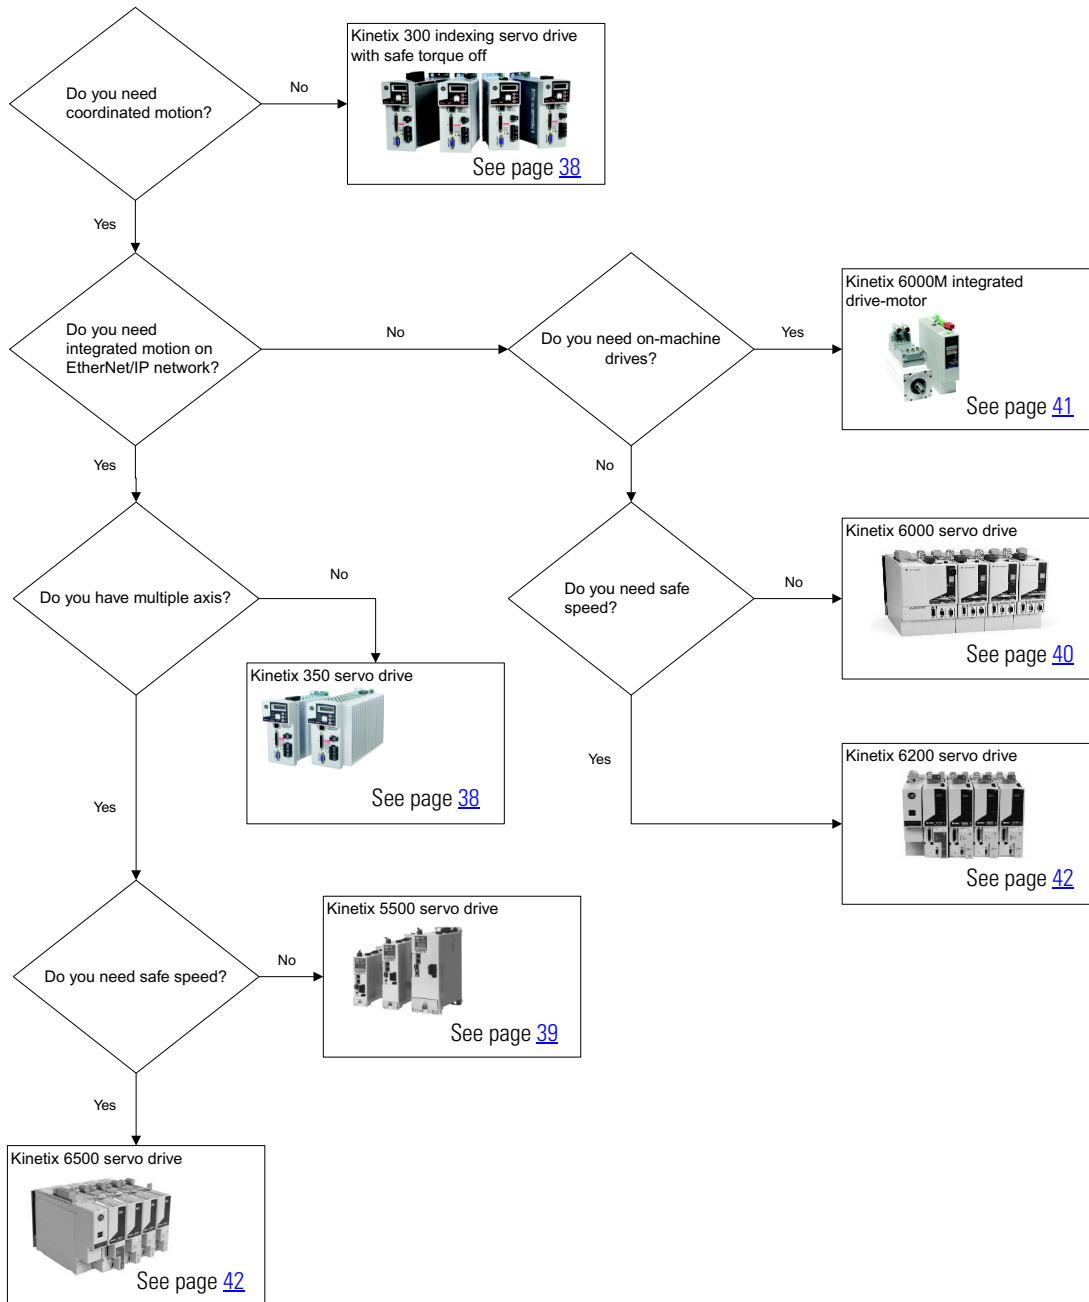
Do you need coordinated motion?

No

Kinetix 300 indexing servo drive with safe torque off

See page 38

Yes

Do you need integrated motion on EtherNet/IP network?

No

Do you need on-machine drives?

Yes

Kinetix 6000M integrated drive-motor

See page 41

Yes

No

Do you have multiple axis?

No

Do you need safe speed?

No

Kinetix 6000 servo drive

See page 40

Kinetix 350 servo drive

See page 38

Yes

Kinetix 6200 servo drive

See page 42

Yes

Do you need safe speed?

No

Kinetix 5500 servo drive

See page 39

Yes

Kinetix 6500 servo drive

See page 42